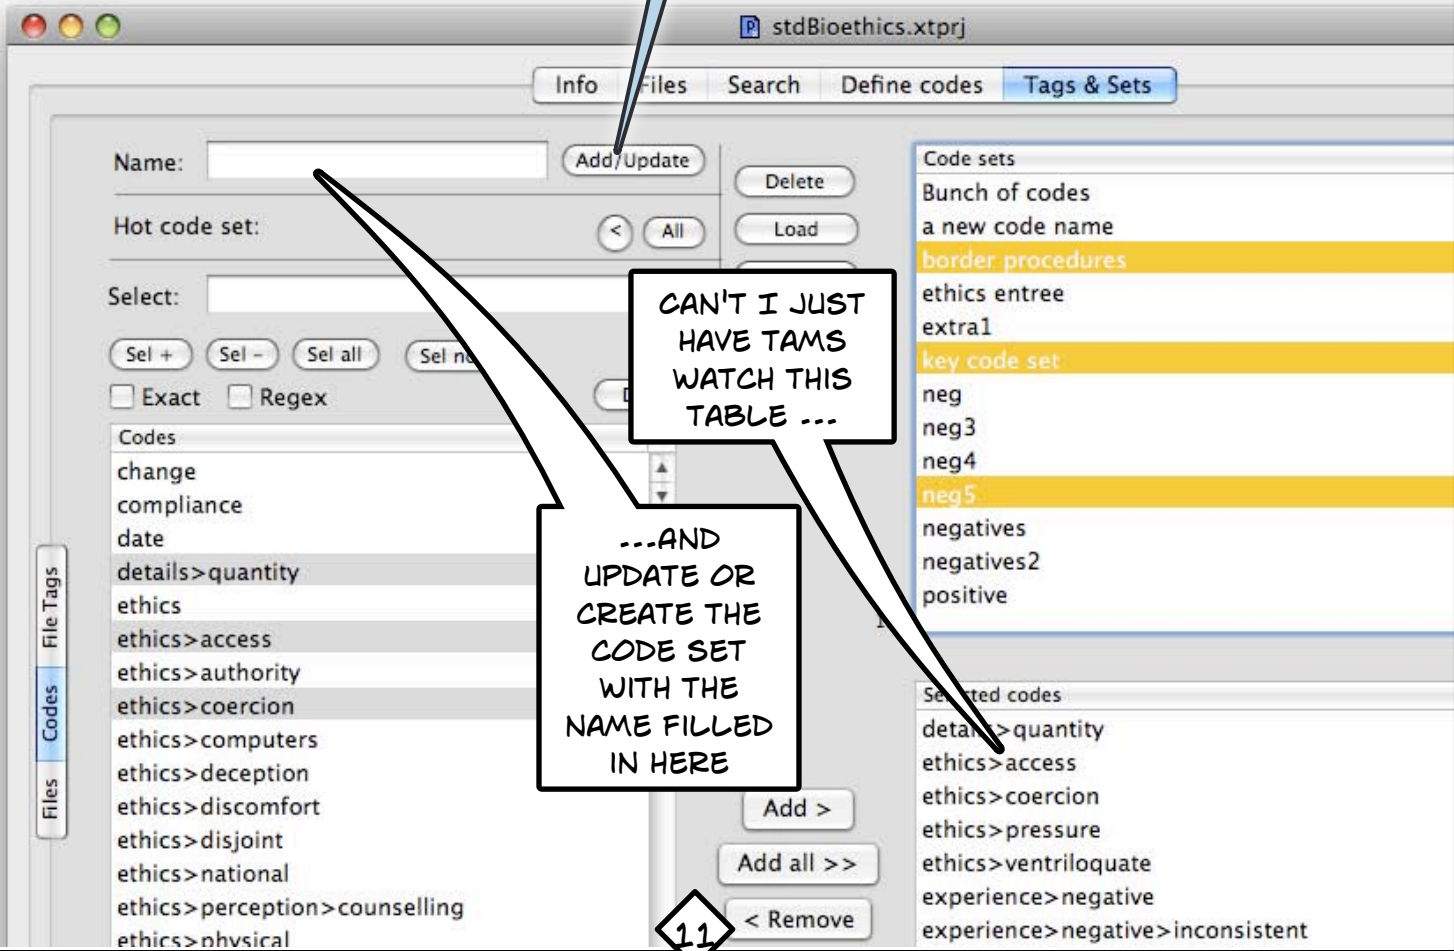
stdBioethics.xtprj

Info Files Search Define codes Tags & Sets

Name: Add/Update

Hot code set: < All

Select:

Sel + Sel – Sel all Sel n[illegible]

Exact Regex

Delete
Load

Codes
change
compliance
date
details>quantity
ethics
ethics>access
ethics>authority
ethics>coercion
ethics>computers
ethics>deception
ethics>discomfort
ethics>disjoint
ethics>national
ethics>perception>counselling
ethics>physical

File Tags
Codes
Files

Code sets
Bunch of codes
a new code name
border procedures
ethics entree
extra1
key code set
neg
neg3
neg4
neg5
negatives
negatives2
positive

CAN'T I JUST HAVE TAMS WATCH THIS TABLE ...

...AND UPDATE OR CREATE THE CODE SET WITH THE NAME FILLED IN HERE

Se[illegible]ted codes
deta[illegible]>quantity
ethics>access
ethics>coercion
ethics>pressure
ethics>ventriloquate
experience>negative
experience>negative>inconsistent

Add >
Add all >>
< Remove

11